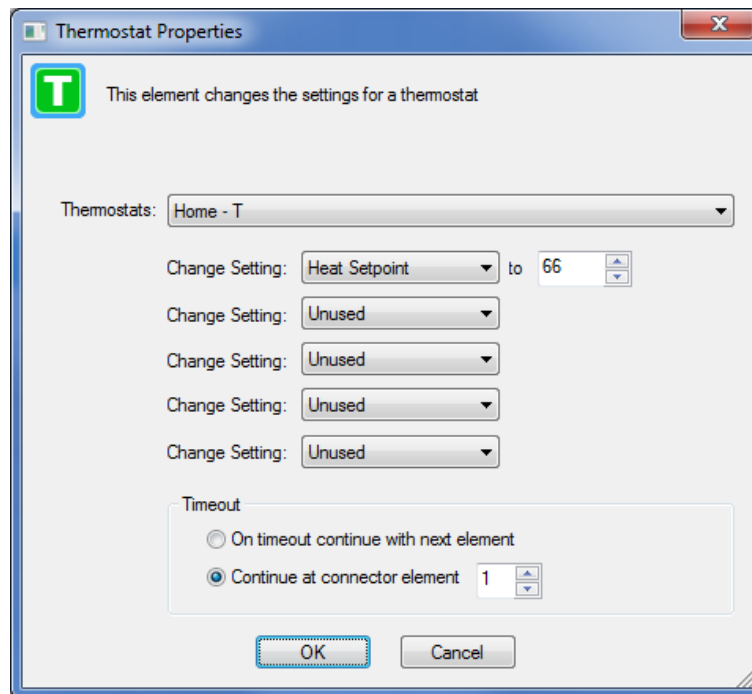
Thermostat Properties

T

This element changes the settings for a thermostat

Thermostats: Home - T

Change Setting: Heat Setpoint to 66

Change Setting: Unused

Change Setting: Unused

Change Setting: Unused

Change Setting: Unused

Timeout

On timeout continue with next element

Continue at connector element 1

OK

Cancel